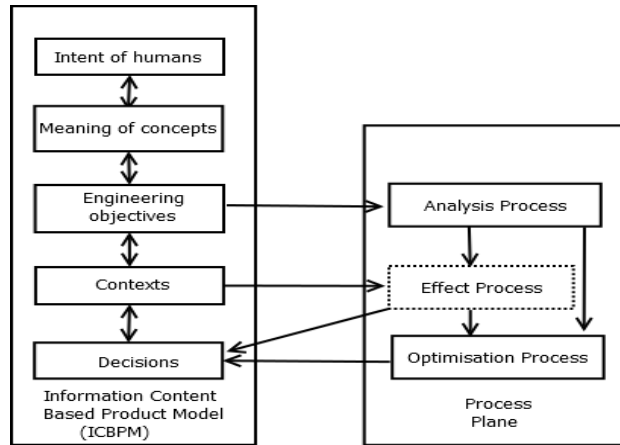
Intent of humans

Meaning of concepts

Engineering objectives

Contexts

Decisions

Information Content Based Product Model (ICBPM)

Analysis Process

Effect Process

Optimisation Process

Process Plane